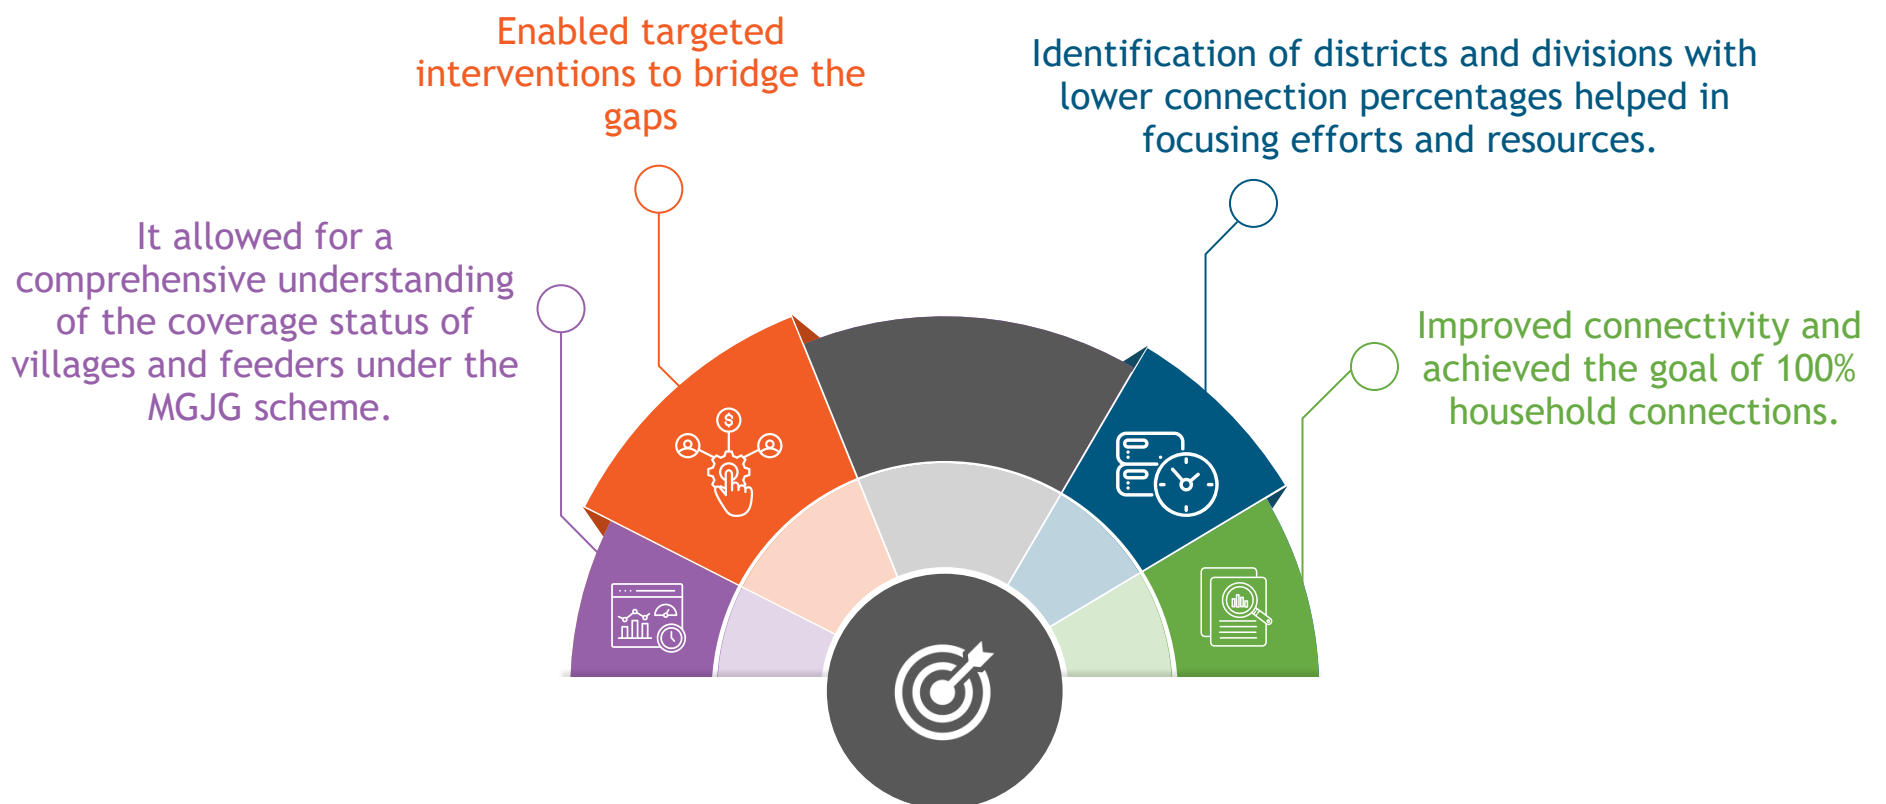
Enabled targeted interventions to bridge the gaps

Identification of districts and divisions with lower connection percentages helped in focusing efforts and resources.

It allowed for a comprehensive understanding of the coverage status of villages and feeders under the MGJG scheme.

Improved connectivity and achieved the goal of 100% household connections.

$